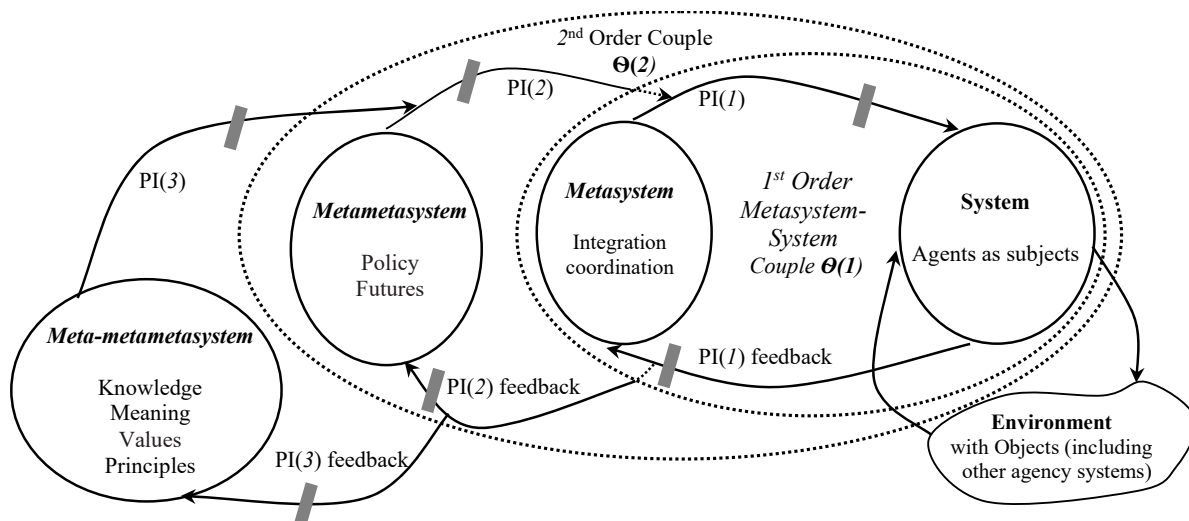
2nd Order Couple
**Θ(2)**

PI(2)

PI(1)

PI(3)

*Metametasystem*

Policy Futures

*Metasystem*

Integration coordination

*1st Order Metasystem-System Couple Θ(1)*

**System**

Agents as subjects

*Meta-metametasystem*

Knowledge Meaning Values Principles

PI(1) feedback

PI(2) feedback

PI(3) feedback

**Environment** with Objects (including other agency systems)